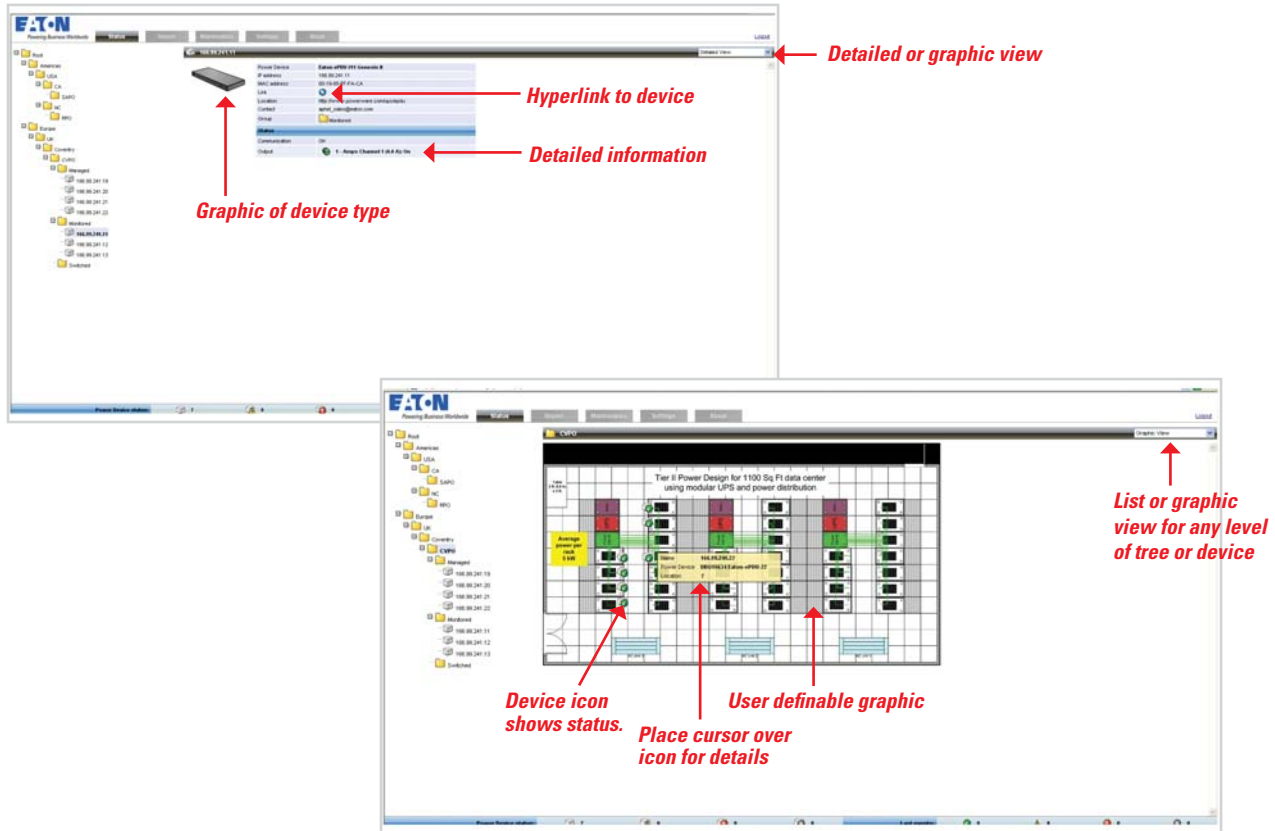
E:T·N
Powering Business Worldwide

Status

Logout

Root
Americas
USA
CA
SAPO
NC
RPO
Europe
UK
Coventry
CVPO
Managed
166.99.241.19
166.99.241.20
166.99.241.21
166.99.241.22
Monitored
166.99.241.11
166.99.241.12
166.99.241.13
Switched

166.99.241.11

Detailed View

| Power Device | Eaton ePDU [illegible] |
|---|---|
| IP address | 166.99.241.11 |
| MAC address | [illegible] |
| Link | |
| Location | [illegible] |
| Contact | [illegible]@eaton.com |
| Group | Monitored |
| Status | |
| Communication | OK |
| Output | 1 - Amps Channel 1 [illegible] |

Detailed or graphic view

Hyperlink to device

Detailed information

Graphic of device type

Power Device status:

E:T·N
Powering Business Worldwide

Status

Logout

Root
Americas
USA
CA
SAPO
NC
RPO
Europe
UK
Coventry
CVPO
Managed
166.99.241.19
166.99.241.20
166.99.241.21
166.99.241.22
Monitored
166.99.241.11
166.99.241.12
166.99.241.13
Switched

CVPO

Graphic View

Tier II Power Design for 1100 Sq Ft data center using modular UPS and power distribution

Average power per rack 5 kW

Name 166.99.241.21
Power Device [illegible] Eaton ePDU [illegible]
Location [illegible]

List or graphic view for any level of tree or device

Device icon shows status.

User definable graphic

Place cursor over icon for details

Power Device status: